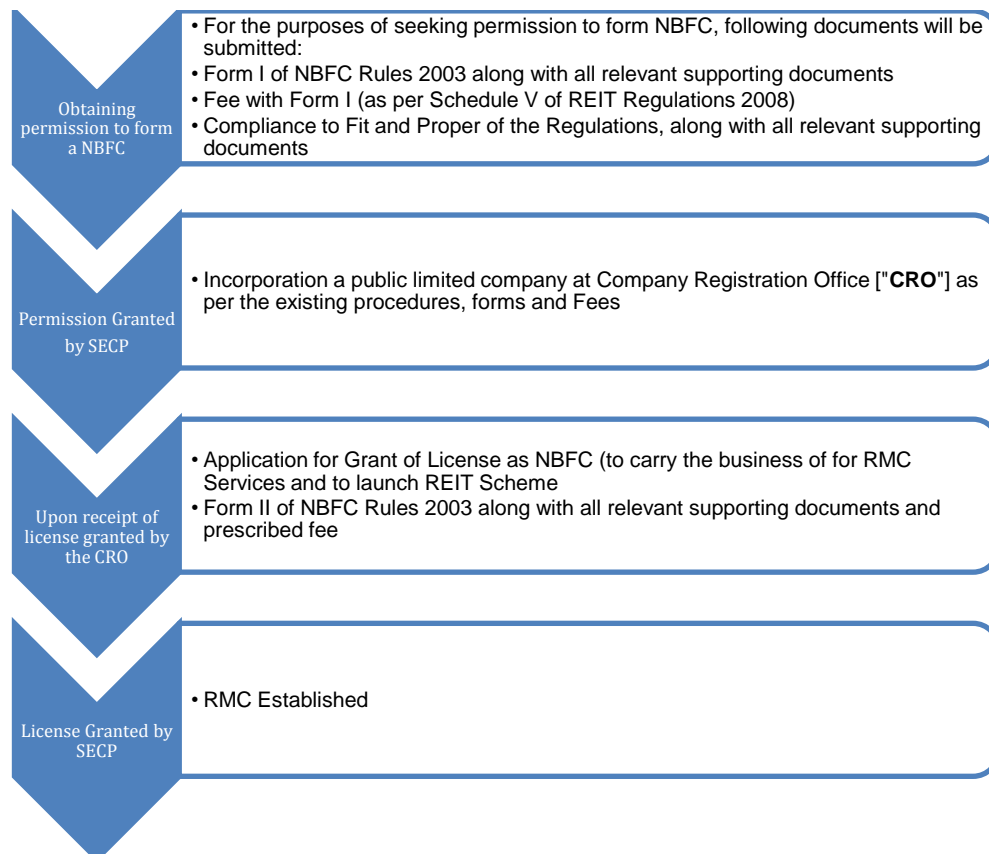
Obtaining permission to form a NBFC

• For the purposes of seeking permission to form NBFC, following documents will be submitted:
• Form I of NBFC Rules 2003 along with all relevant supporting documents
• Fee with Form I (as per Schedule V of REIT Regulations 2008)
• Compliance to Fit and Proper of the Regulations, along with all relevant supporting documents

Permission Granted by SECP

• Incorporation a public limited company at Company Registration Office ["**CRO**"] as per the existing procedures, forms and Fees

Upon receipt of license granted by the CRO

• Application for Grant of License as NBFC (to carry the business of for RMC Services and to launch REIT Scheme
• Form II of NBFC Rules 2003 along with all relevant supporting documents and prescribed fee

License Granted by SECP

• RMC Established